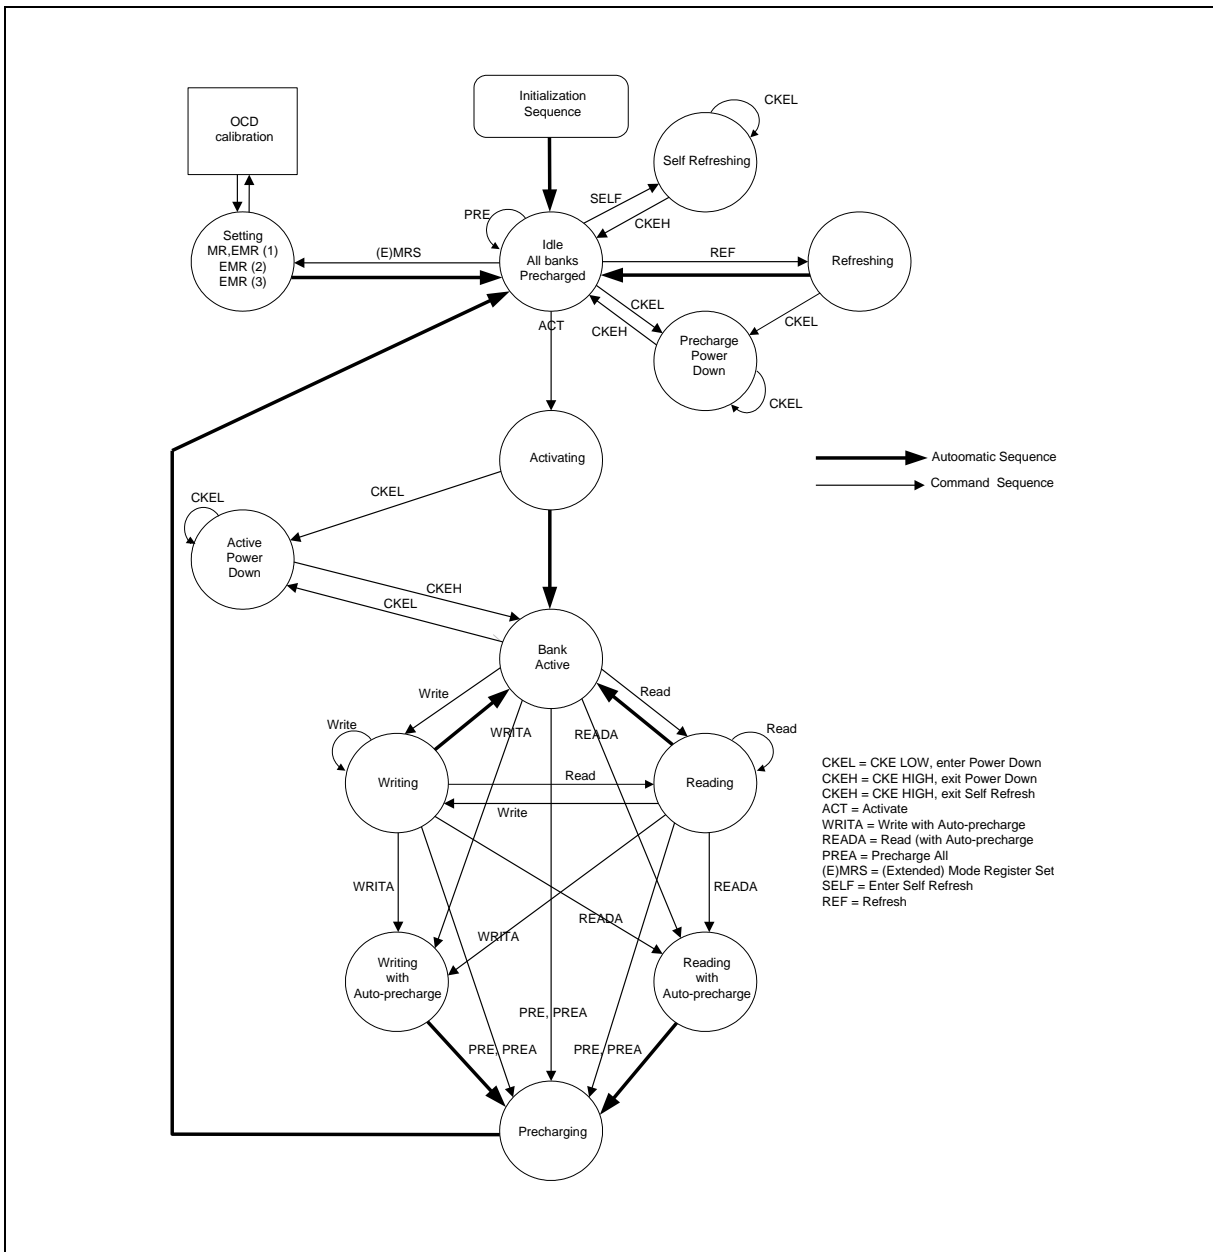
OCD calibration

Initialization Sequence

CKEL

Self Refreshing

SELF

CKEH

PRE

Setting MR,EMR (1) EMR (2) EMR (3)

(E)MRS

Idle All banks Precharged

REF

Refreshing

CKEL

CKEH

CKEL

ACT

Precharge Power Down

CKEL

Activating

Autoomatic Sequence

Command Sequence

CKEL

CKEL

Active Power Down

CKEH

CKEL

Bank Active

Write

Read

Write

WRITA

READA

Read

Writing

Read

Reading

Write

CKEL = CKE LOW, enter Power Down
CKEH = CKE HIGH, exit Power Down
CKEH = CKE HIGH, exit Self Refresh
ACT = Activate
WRITA = Write with Auto-precharge
READA = Read (with Auto-precharge
PREA = Precharge All
(E)MRS = (Extended) Mode Register Set
SELF = Enter Self Refresh
REF = Refresh

WRITA

READA

READA

WRITA

Writing with Auto-precharge

Reading with Auto-precharge

PRE, PREA

PRE, PREA

PRE, PREA

Precharging